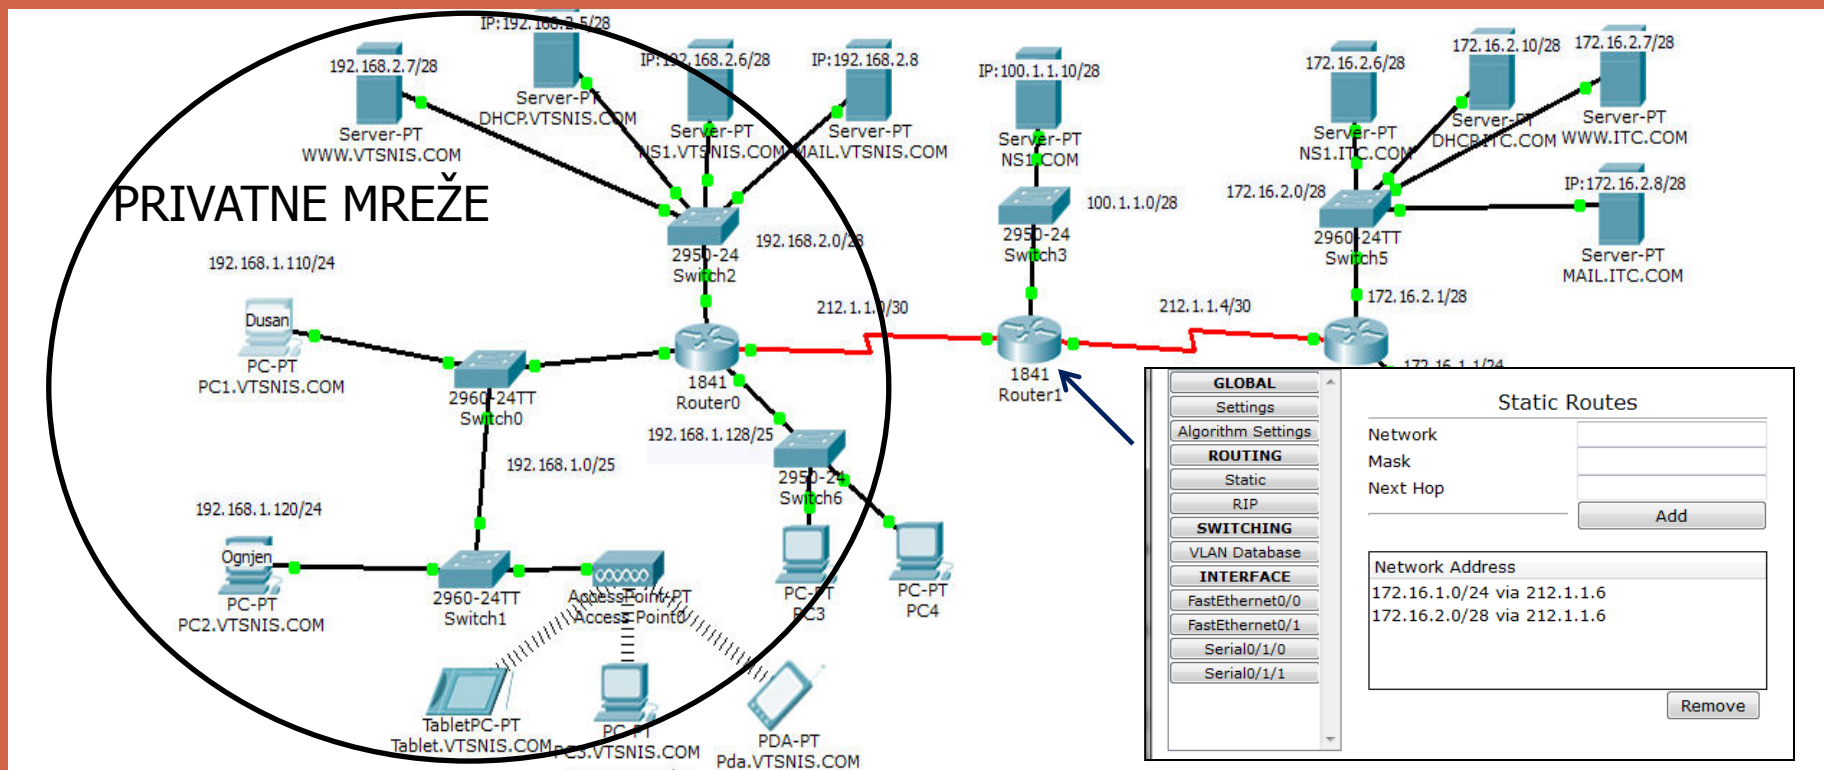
IP:192.168.2.5/28
192.168.2.7/28
IP:192.168.2.6/28
IP:192.168.2.8
IP:100.1.1.10/28
172.16.2.6/28
172.16.2.10/28
172.16.2.7/28
Server-PT
DHCP.VTSNIS.COM
Server-PT
WWW.VTSNIS.COM
Server-PT
NS1.VTSNIS.COM
Server-PT
MAIL.VTSNIS.COM
Server-PT
NS1.COM
Server-PT
NS1.ITC.COM
Server-PT
DHCP.ITC.COM
Server-PT
WWW.ITC.COM
PRIVATNE MREŽE
2950-24
Switch2
192.168.2.0/28
100.1.1.0/28
2950-24
Switch3
172.16.2.0/28
2960-24TT
Switch5
IP:172.16.2.8/28
Server-PT
MAIL.ITC.COM
192.168.1.110/24
Dusan
PC-PT
PC1.VTSNIS.COM
212.1.1.0/30
212.1.1.4/30
172.16.2.1/28
172.16.1.1/24
2960-24TT
Switch0
1841
Router0
1841
Router1
192.168.1.128/25
192.168.1.0/25
2950-24
Switch6
192.168.1.120/24
Ognjen
PC-PT
PC2.VTSNIS.COM
2960-24TT
Switch1
AccessPoint-PT
Access Point0
PC-PT
PC3
PC-PT
PC4
TabletPC-PT
Tablet.VTSNIS.COM
PC-PT
PC3.VTSNIS.COM
PDA-PT
Pda.VTSNIS.COM
GLOBAL
Settings
Algorithm Settings
ROUTING
Static
RIP
SWITCHING
VLAN Database
INTERFACE
FastEthernet0/0
FastEthernet0/1
Serial0/1/0
Serial0/1/1
Static Routes
Network
Mask
Next Hop
Add
Network Address
172.16.1.0/24 via 212.1.1.6
172.16.2.0/28 via 212.1.1.6
Remove